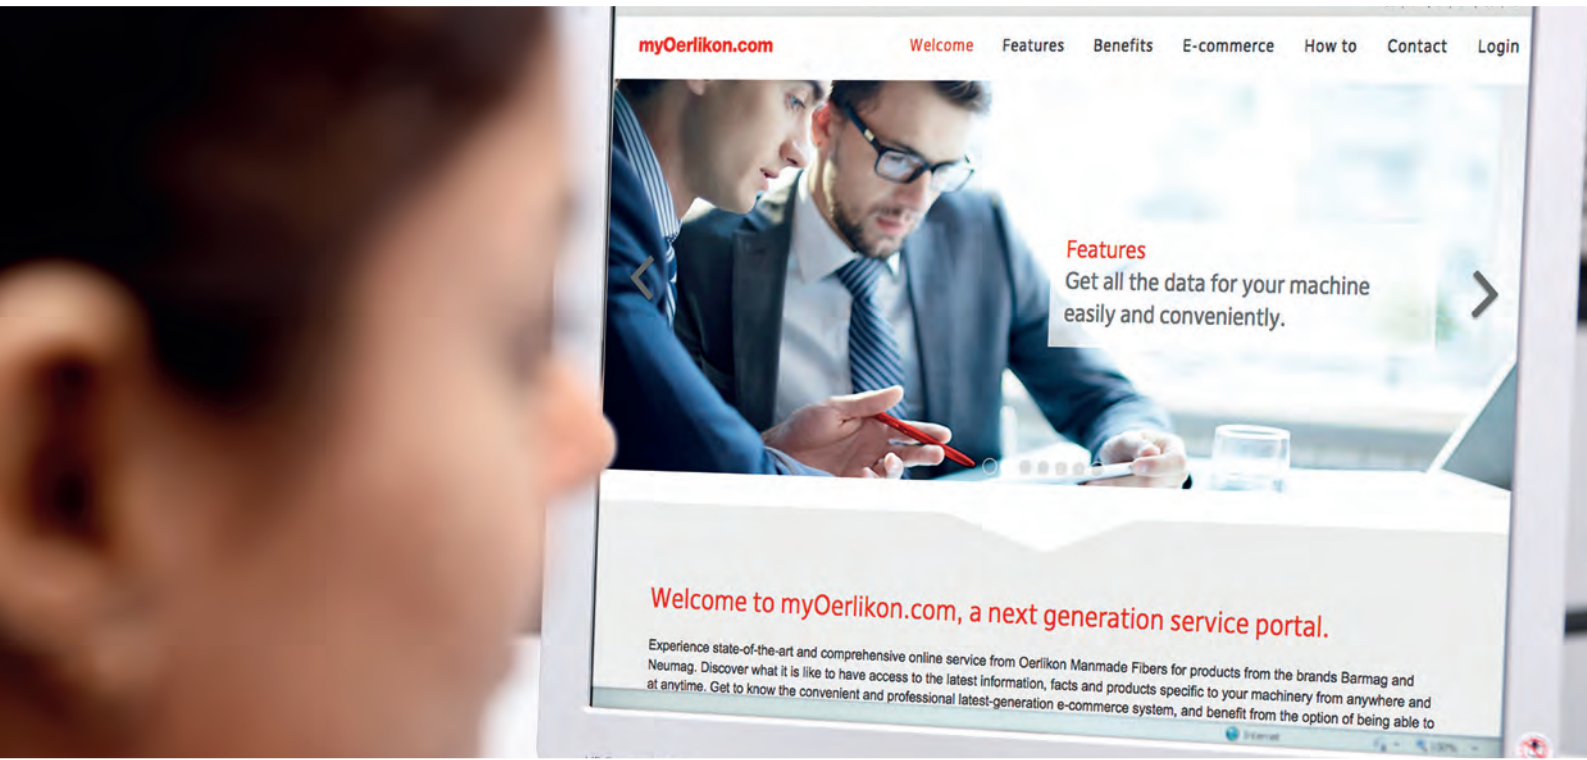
myOerlikon.com

Welcome Features Benefits E-commerce How to Contact Login

Features
Get all the data for your machine easily and conveniently.

Welcome to myOerlikon.com, a next generation service portal.

Experience state-of-the-art and comprehensive online service from Oerlikon Manmade Fibers for products from the brands Barmag and Neumag. Discover what it is like to have access to the latest information, facts and products specific to your machinery from anywhere and at anytime. Get to know the convenient and professional latest-generation e-commerce system, and benefit from the option of being able to

Internet